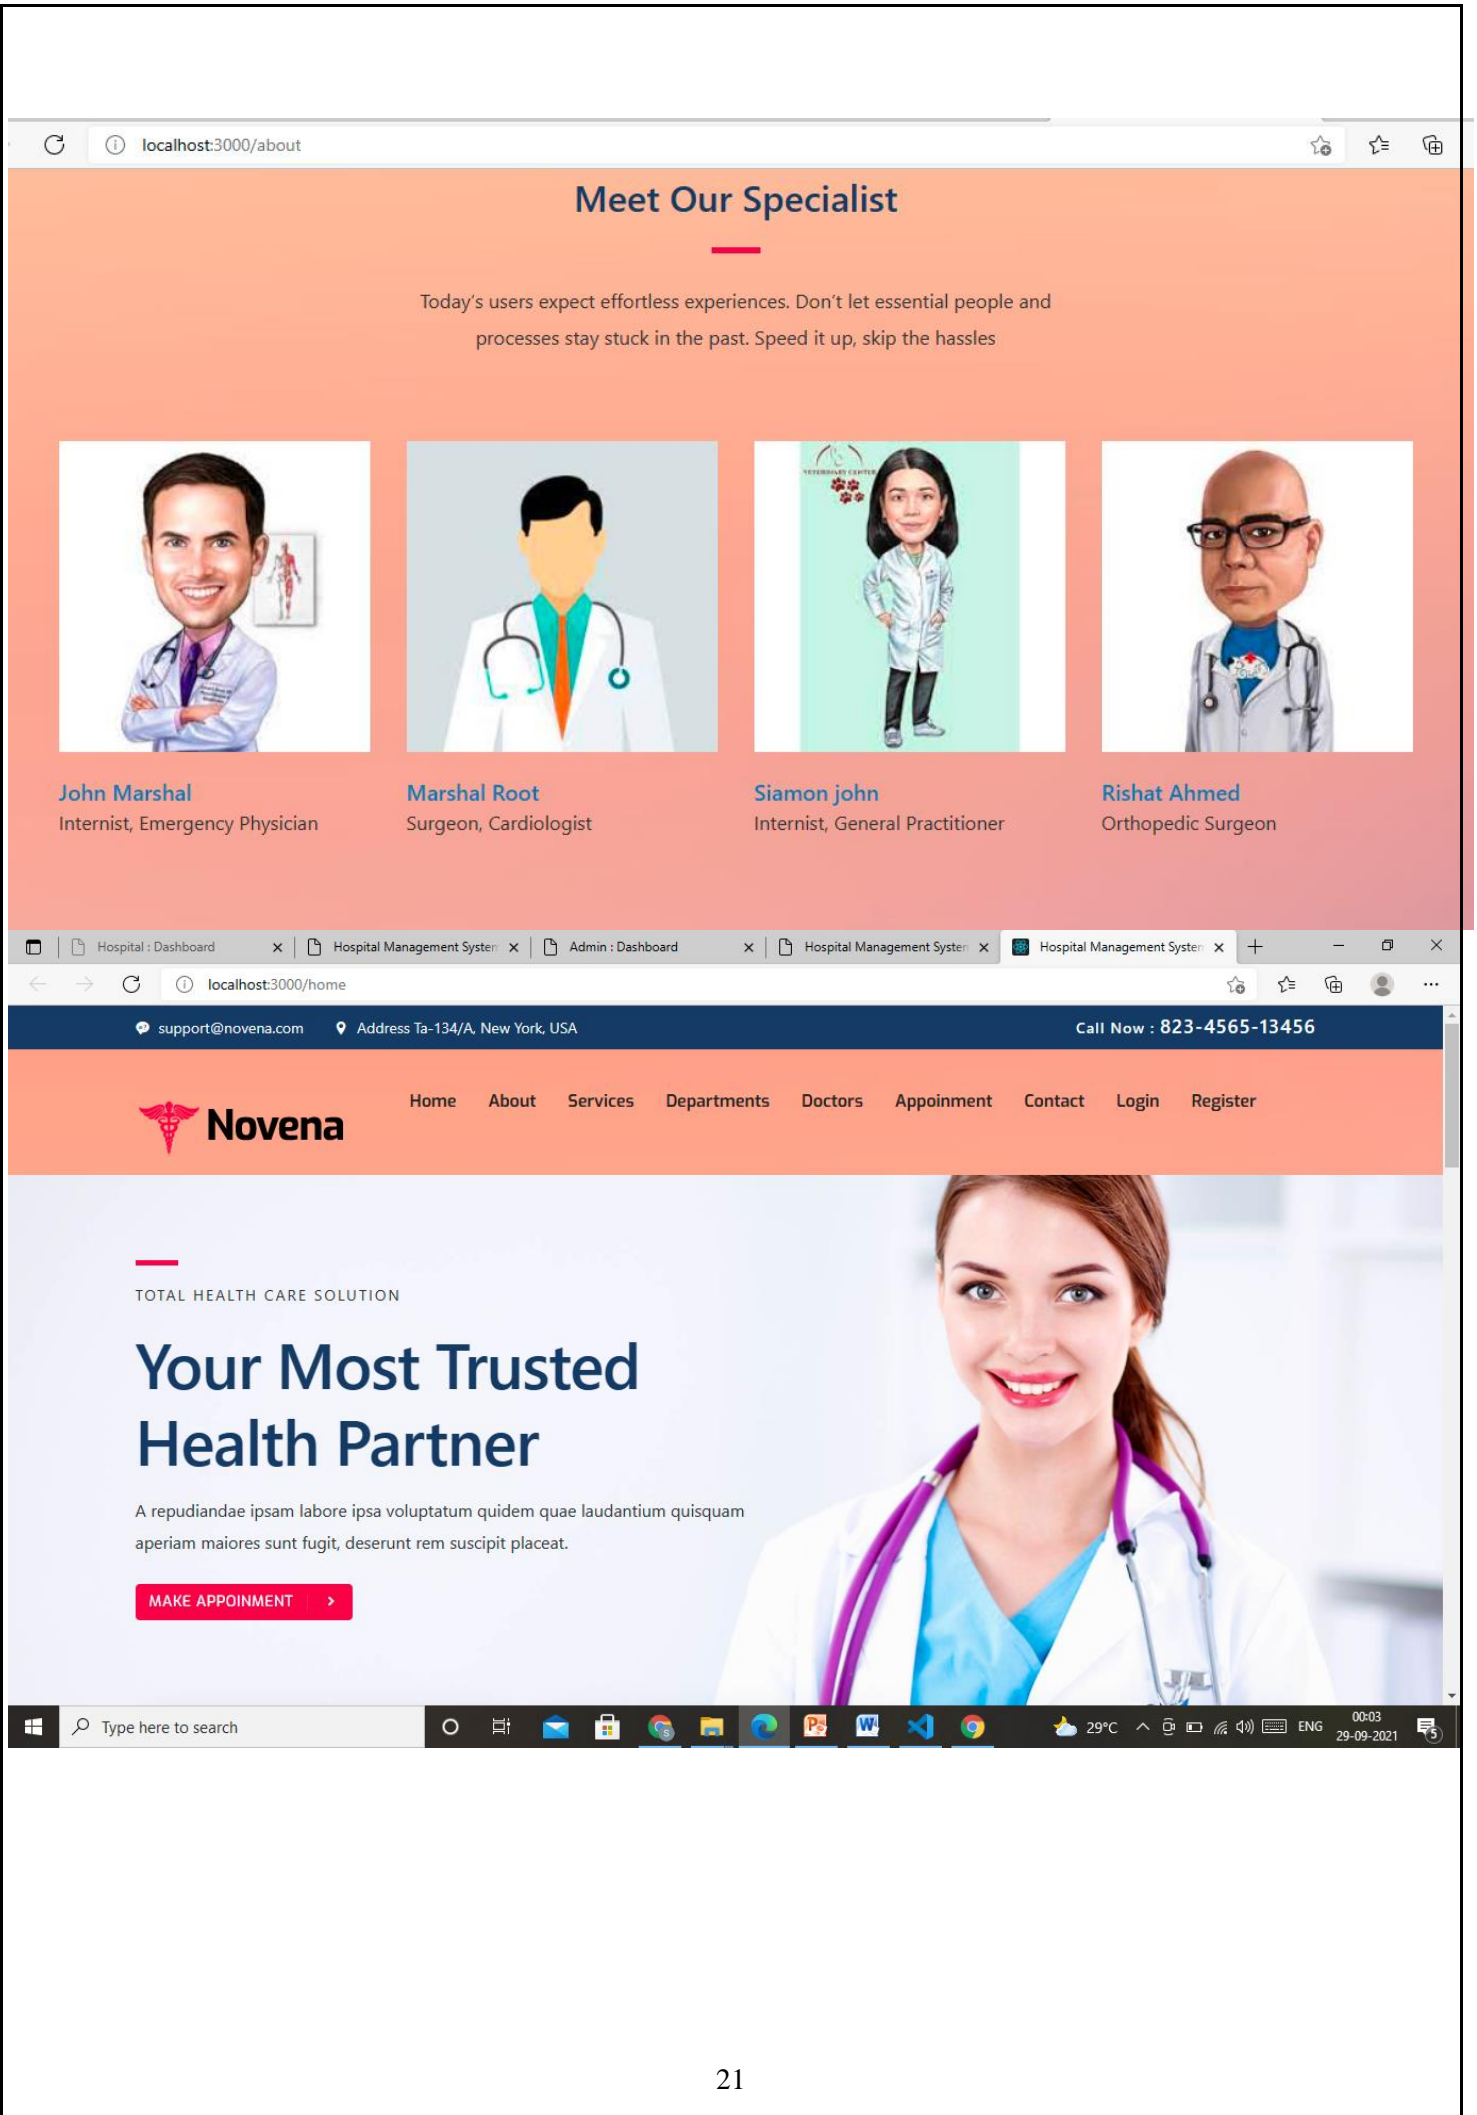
localhost:3000/about

Meet Our Specialist

Today's users expect effortless experiences. Don't let essential people and processes stay stuck in the past. Speed it up, skip the hassles

John Marshal
Internist, Emergency Physician

Marshal Root
Surgeon, Cardiologist

Siamon john
Internist, General Practitioner

Rishat Ahmed
Orthopedic Surgeon

Hospital : Dashboard | Hospital Management Systen | Admin : Dashboard | Hospital Management Systen | Hospital Management Systen

localhost:3000/home

support@novena.com Address Ta-134/A, New York, USA Call Now : 823-4565-13456

Novena

Home About Services Departments Doctors Appoinment Contact Login Register

TOTAL HEALTH CARE SOLUTION

Your Most Trusted Health Partner

A repudiandae ipsam labore ipsa voluptatum quidem quae laudantium quisquam aperiam maiores sunt fugit, deserunt rem suscipit placeat.

MAKE APPOINMENT >

Type here to search

29°C ENG 00:03 29-09-2021

21